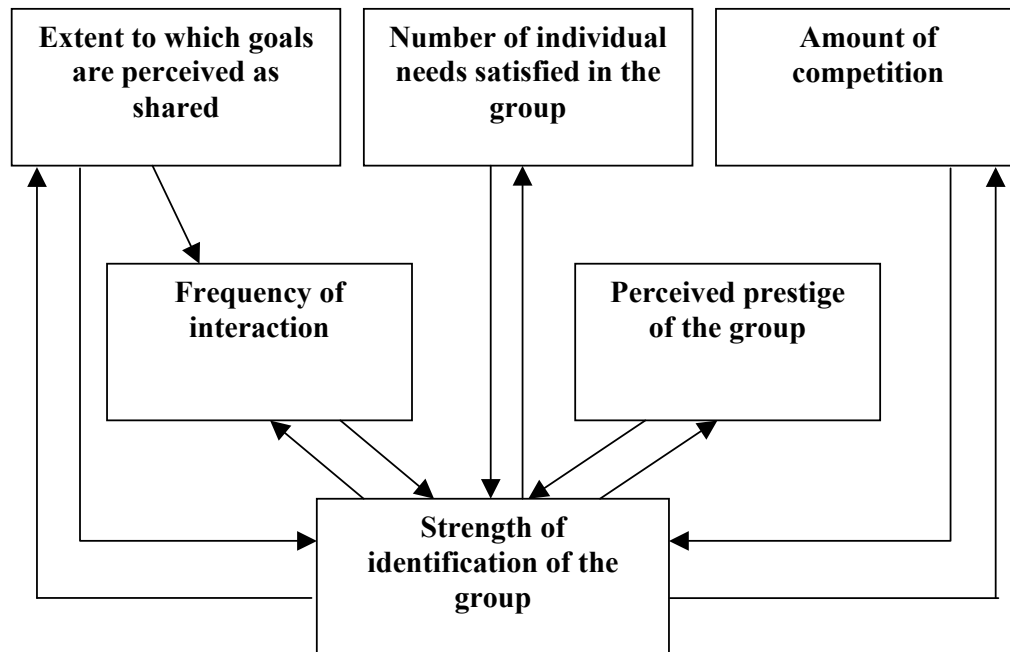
Extent to which goals are perceived as shared

Number of individual needs satisfied in the group

Amount of competition

Frequency of interaction

Perceived prestige of the group

Strength of identification of the group